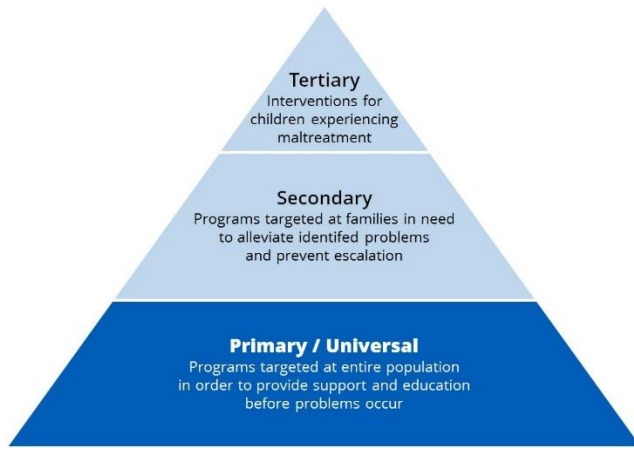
Tertiary
Interventions for children experiencing maltreatment

Secondary
Programs targeted at families in need to alleviate identifed problems and prevent escalation

Primary / Universal
Programs targeted at entire population in order to provide support and education before problems occur